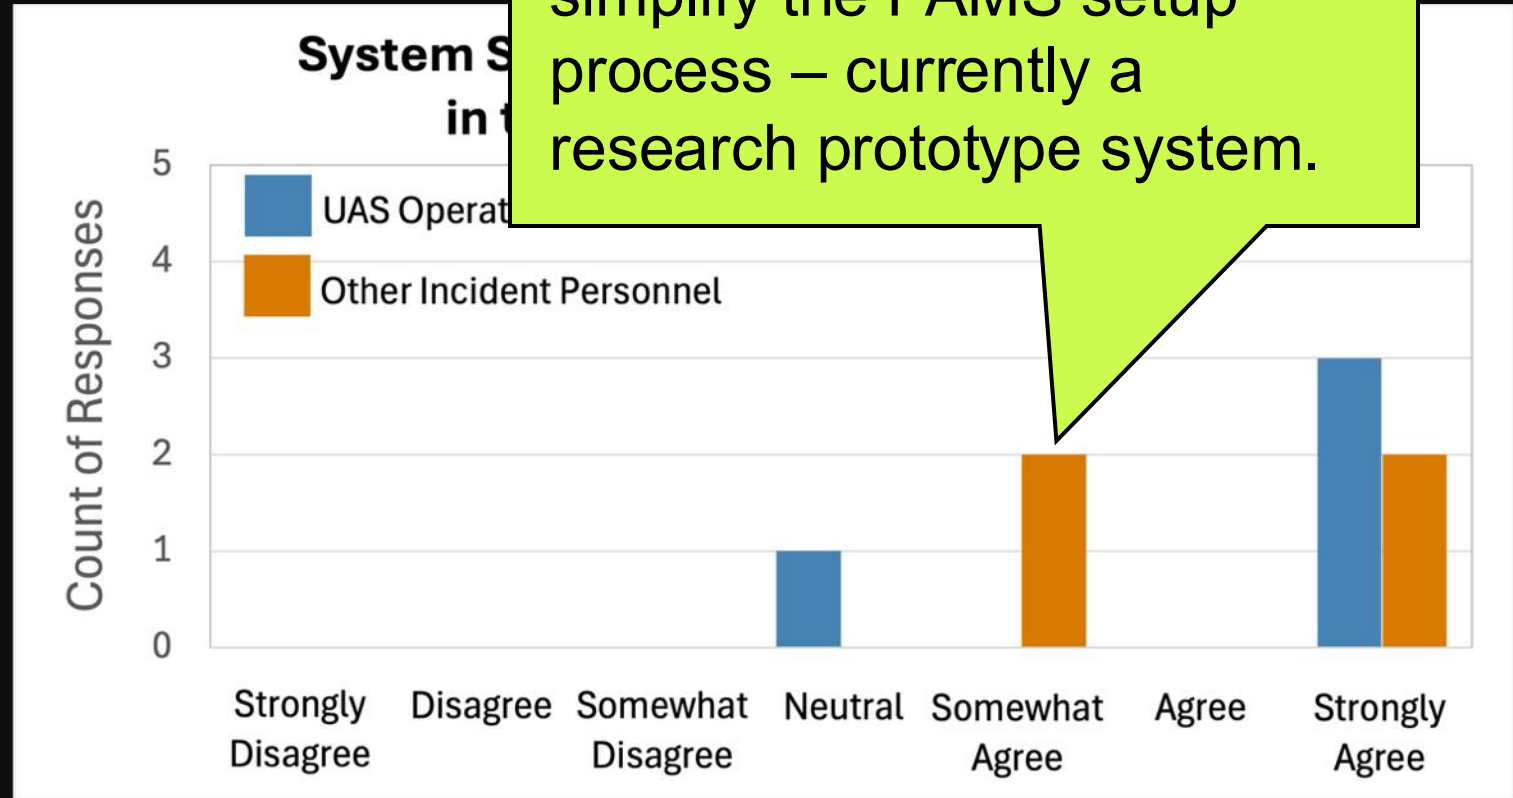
System S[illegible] in t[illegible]

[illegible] process – currently a research prototype system.

UAS Operat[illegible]

Other Incident Personnel

Count of Responses

5
4
3
2
1
0

Strongly Disagree
Disagree
Somewhat Disagree
Neutral
Somewhat Agree
Agree
Strongly Agree